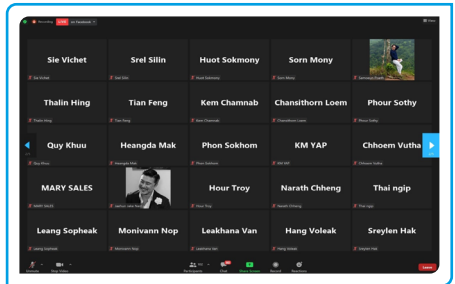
Recording LIVE on Facebook

View

Sie Vichet
Sie Vichet

Srel Silin
Srel Silin

Huot Sokmony
Huot Sokmony

Sorn Mony
Sorn Mony

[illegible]

Thalin Hing
Thalin Hing

Tian Feng
Tian Feng

Kem Chamnab
Kem Chamnab

Chansithorn Loem
Chansithorn Loem

Phour Sothy
Phour Sothy

Quy Khuu
Quy Khuu

Heangda Mak
Heangda Mak

Phon Sokhom
Phon Sokhom

KM YAP
KM YAP

Chhoem Vutha
Chhoem Vutha

MARY SALES
MARY SALES

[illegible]

Hour Troy
Hour Troy

Narath Chheng
Narath Chheng

Thai ngip
Thai ngip

Leang Sopheak
Leang Sopheak

Monivann Nop
Monivann Nop

Leakhana Van
Leakhana Van

Hang Voleak
Hang Voleak

Sreylen Hak
Sreylen Hak

Unmute Start Video Participants Chat Share Screen Record Reactions Leave